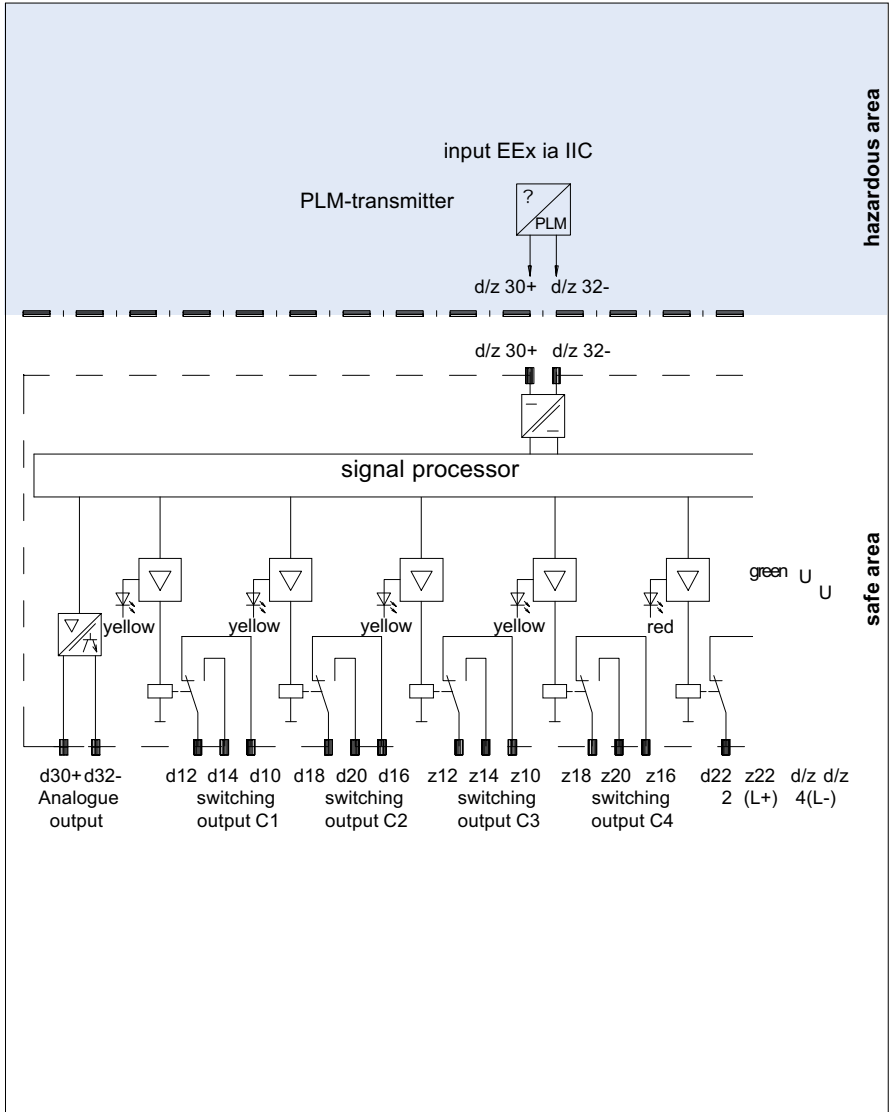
hazardous area

input EEx ia IIC

PLM-transmitter

?

PLM

d/z 30+ d/z 32-

d/z 30+ d/z 32-

signal processor

safe area

green U U

yellow yellow yellow yellow yellow red

d30+ d32- Analogue output

d12 d14 d10 switching output C1

d18 d20 d16 switching output C2

z12 z14 z10 switching output C3

z18 z20 z16 switching output C4

d22 2 z22 (L+) d/z d/z 4(L-)